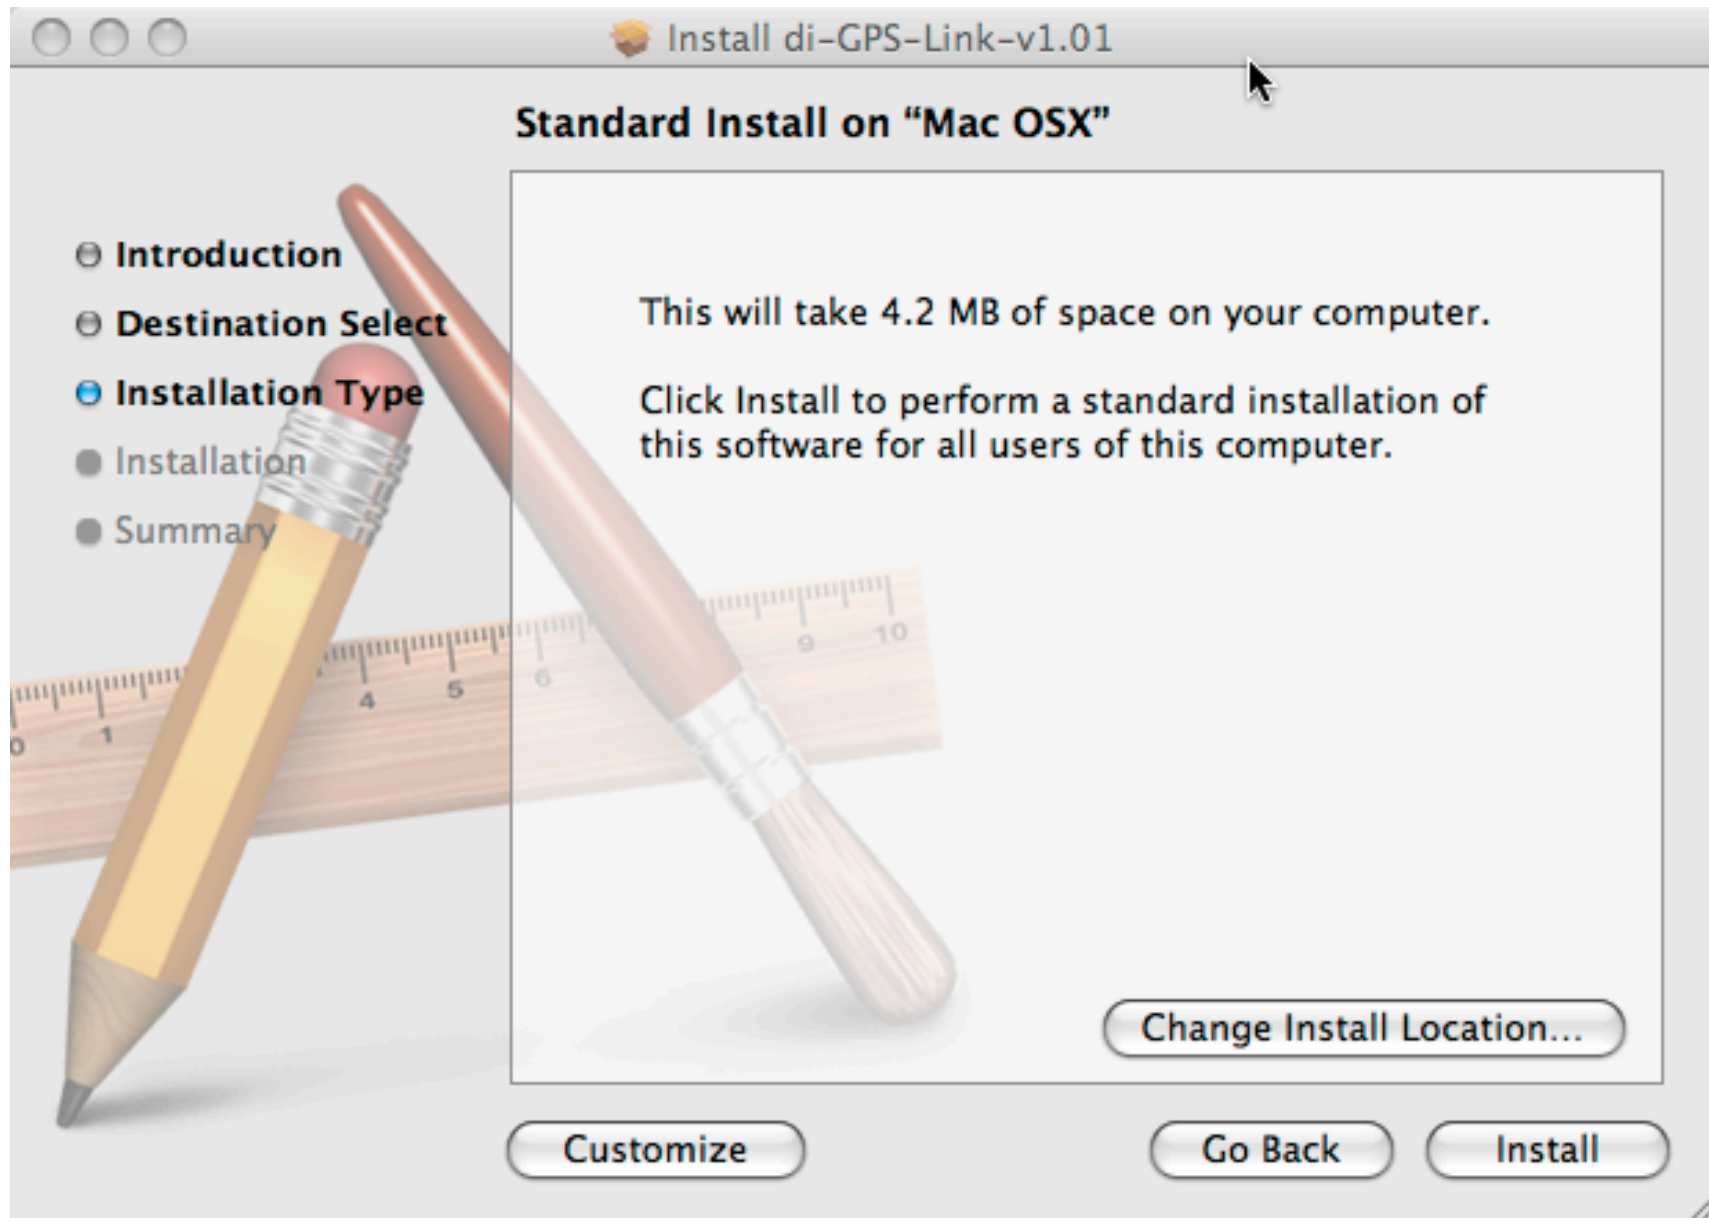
Install di-GPS-Link-v1.01

Standard Install on “Mac OSX”

Introduction
Destination Select
Installation Type
Installation
Summary

This will take 4.2 MB of space on your computer.

Click Install to perform a standard installation of this software for all users of this computer.

Change Install Location...

Customize

Go Back

Install